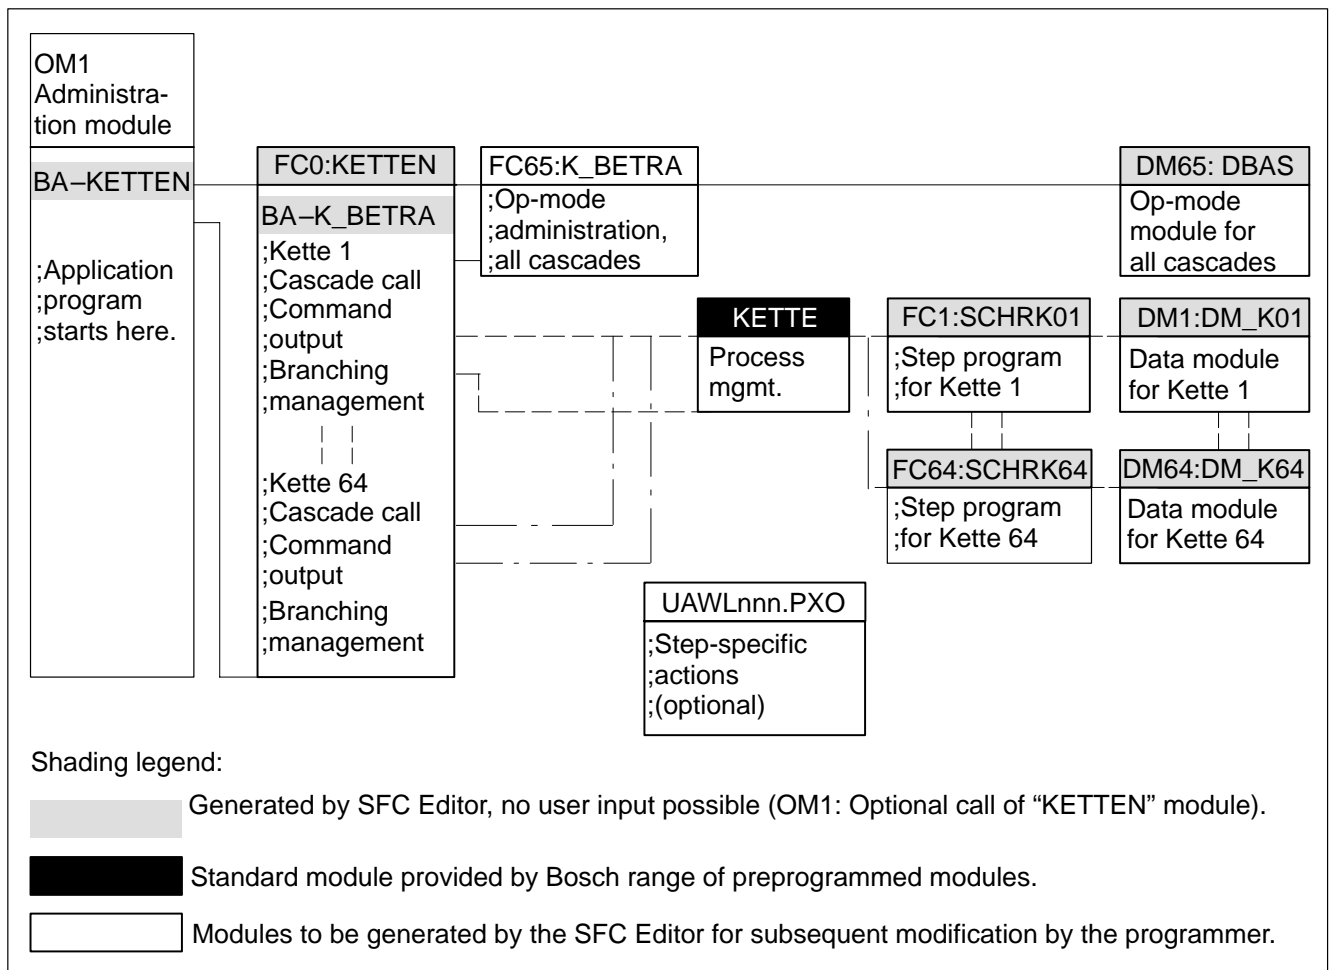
OM1
Administration module

BA–KETTEN

;Application
;program
;starts here.

FC0:KETTEN

BA–K_BETRA
;Kette 1
;Cascade call
;Command
;output
;Branching
;management

;Kette 64
;Cascade call
;Command
;output
;Branching
;management

FC65:K_BETRA
;Op-mode
;administration,
;all cascades

DM65: DBAS
Op-mode module for all cascades

KETTE
Process mgmt.

FC1:SCHRK01
;Step program
;for Kette 1

DM1:DM_K01
Data module for Kette 1

FC64:SCHRK64
;Step program
;for Kette 64

DM64:DM_K64
Data module for Kette 64

UAWLnnn.PXO
;Step-specific
;actions
;(optional)

Shading legend:

Generated by SFC Editor, no user input possible (OM1: Optional call of “KETTEN” module).

Standard module provided by Bosch range of preprogrammed modules.

Modules to be generated by the SFC Editor for subsequent modification by the programmer.